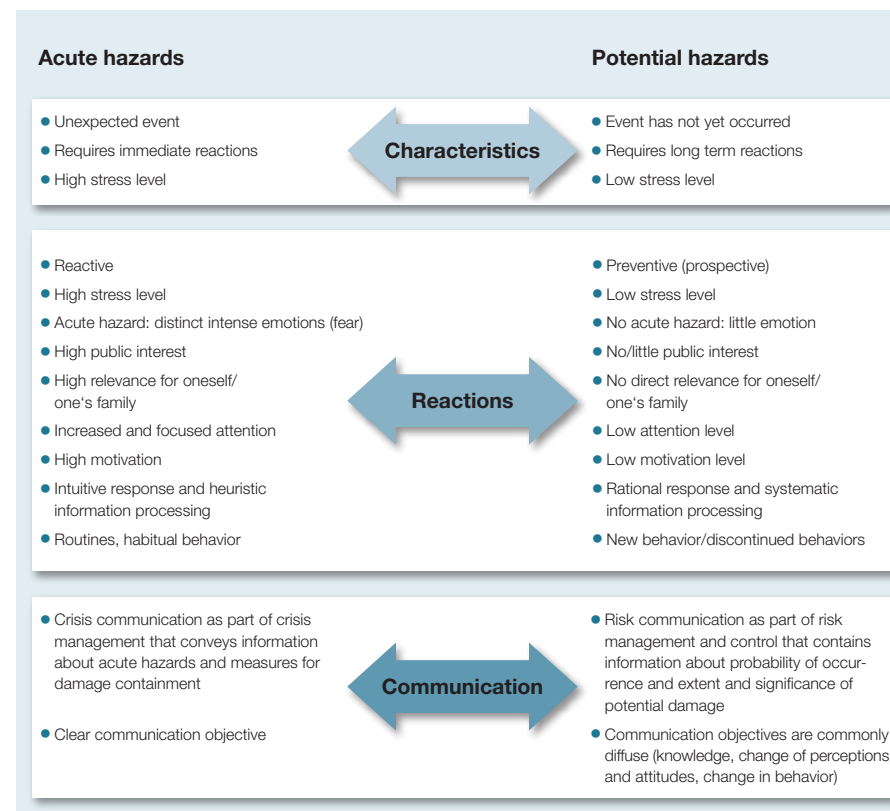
Acute hazards

Potential hazards

Characteristics

- Unexpected event
- Requires immediate reactions
- High stress level

- Event has not yet occurred
- Requires long term reactions
- Low stress level

Reactions

- Reactive
- High stress level
- Acute hazard: distinct intense emotions (fear)
- High public interest
- High relevance for oneself/ one's family
- Increased and focused attention
- High motivation
- Intuitive response and heuristic information processing
- Routines, habitual behavior

- Preventive (prospective)
- Low stress level
- No acute hazard: little emotion
- No/little public interest
- No direct relevance for oneself/ one's family
- Low attention level
- Low motivation level
- Rational response and systematic information processing
- New behavior/discontinued behaviors

Communication

- Crisis communication as part of crisis management that conveys information about acute hazards and measures for damage containment
- Clear communication objective

- Risk communication as part of risk management and control that contains information about probability of occurrence and extent and significance of potential damage
- Communication objectives are commonly diffuse (knowledge, change of perceptions and attitudes, change in behavior)